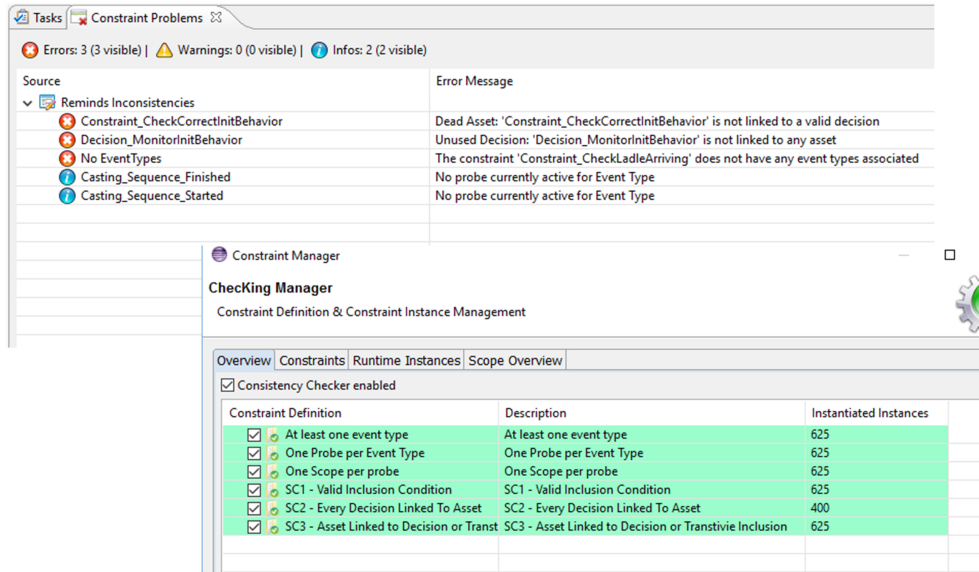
Tasks | Constraint Problems

Errors: 3 (3 visible) | Warnings: 0 (0 visible) | Infos: 2 (2 visible)

| Source | Error Message |
|---|---|
| Reminds Inconsistencies | |
| Constraint_CheckCorrectInitBehavior | Dead Asset: 'Constraint_CheckCorrectInitBehavior' is not linked to a valid decision |
| Decision_MonitorInitBehavior | Unused Decision: 'Decision_MonitorInitBehavior' is not linked to any asset |
| No EventTypes | The constraint 'Constraint_CheckLadleArriving' does not have any event types associated |
| Casting_Sequence_Finished | No probe currently active for Event Type |
| Casting_Sequence_Started | No probe currently active for Event Type |

Constraint Manager

CheKing Manager

Constraint Definition & Constraint Instance Management

Overview | Constraints | Runtime Instances | Scope Overview

Consistency Checker enabled

| Constraint Definition | Description | Instantiated Instances |
|---|---|---|
| At least one event type | At least one event type | 625 |
| One Probe per Event Type | One Probe per Event Type | 625 |
| One Scope per probe | One Scope per probe | 625 |
| SC1 - Valid Inclusion Condition | SC1 - Valid Inclusion Condition | 625 |
| SC2 - Every Decision Linked To Asset | SC2 - Every Decision Linked To Asset | 400 |
| SC3 - Asset Linked to Decision or Transt | SC3 - Asset Linked to Decision or Transtivie Inclusion | 625 |